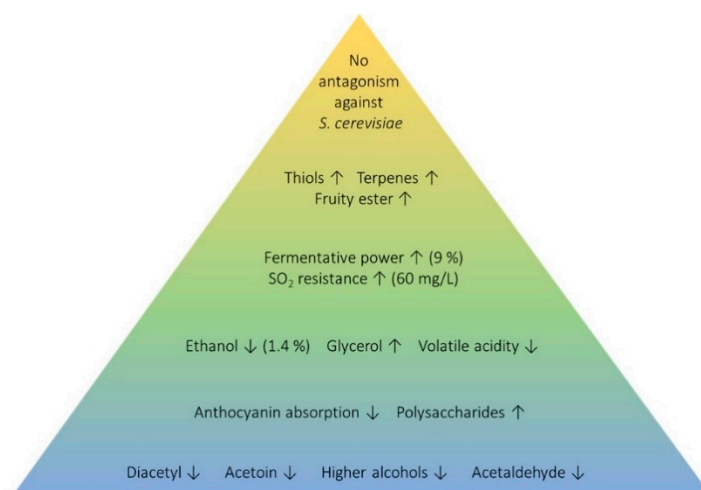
No antagonism against S. cerevisiae

Thiols ↑ Terpenes ↑
Fruity ester ↑

Fermentative power ↑ (9 %)
$SO_2$ resistance ↑ (60 mg/L)

Ethanol ↓ (1.4 %) Glycerol ↑ Volatile acidity ↓

Anthocyanin absorption ↓ Polysaccharides ↑

Diacetyl ↓ Acetoin ↓ Higher alcohols ↓ Acetaldehyde ↓